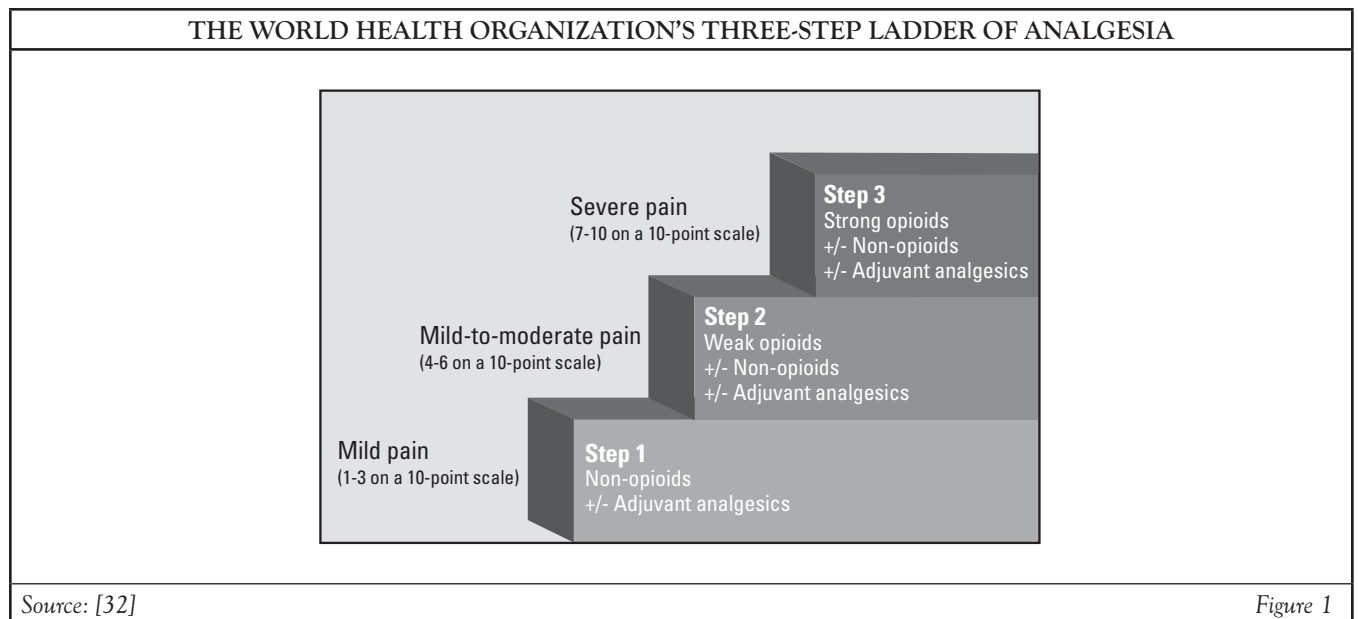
THE WORLD HEALTH ORGANIZATION'S THREE-STEP LADDER OF ANALGESIA

Severe pain
(7-10 on a 10-point scale)

Step 3
Strong opioids
+/- Non-opioids
+/- Adjuvant analgesics

Mild-to-moderate pain
(4-6 on a 10-point scale)

Step 2
Weak opioids
+/- Non-opioids
+/- Adjuvant analgesics

Mild pain
(1-3 on a 10-point scale)

Step 1
Non-opioids
+/- Adjuvant analgesics

Source: [32]

Figure 1